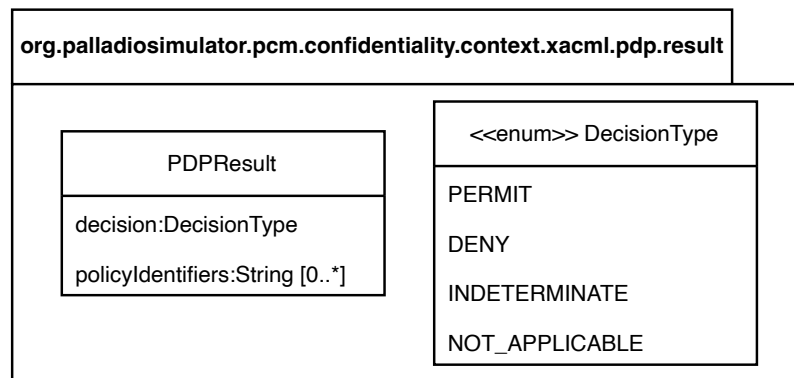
org.palladiosimulator.pcm.confidentiality.context.xacml.pdp.result

PDPResult

decision:DecisionType

policyIdentifiers:String [0..*]

<<enum>> DecisionType

PERMIT

DENY

INDETERMINATE

NOT_APPLICABLE